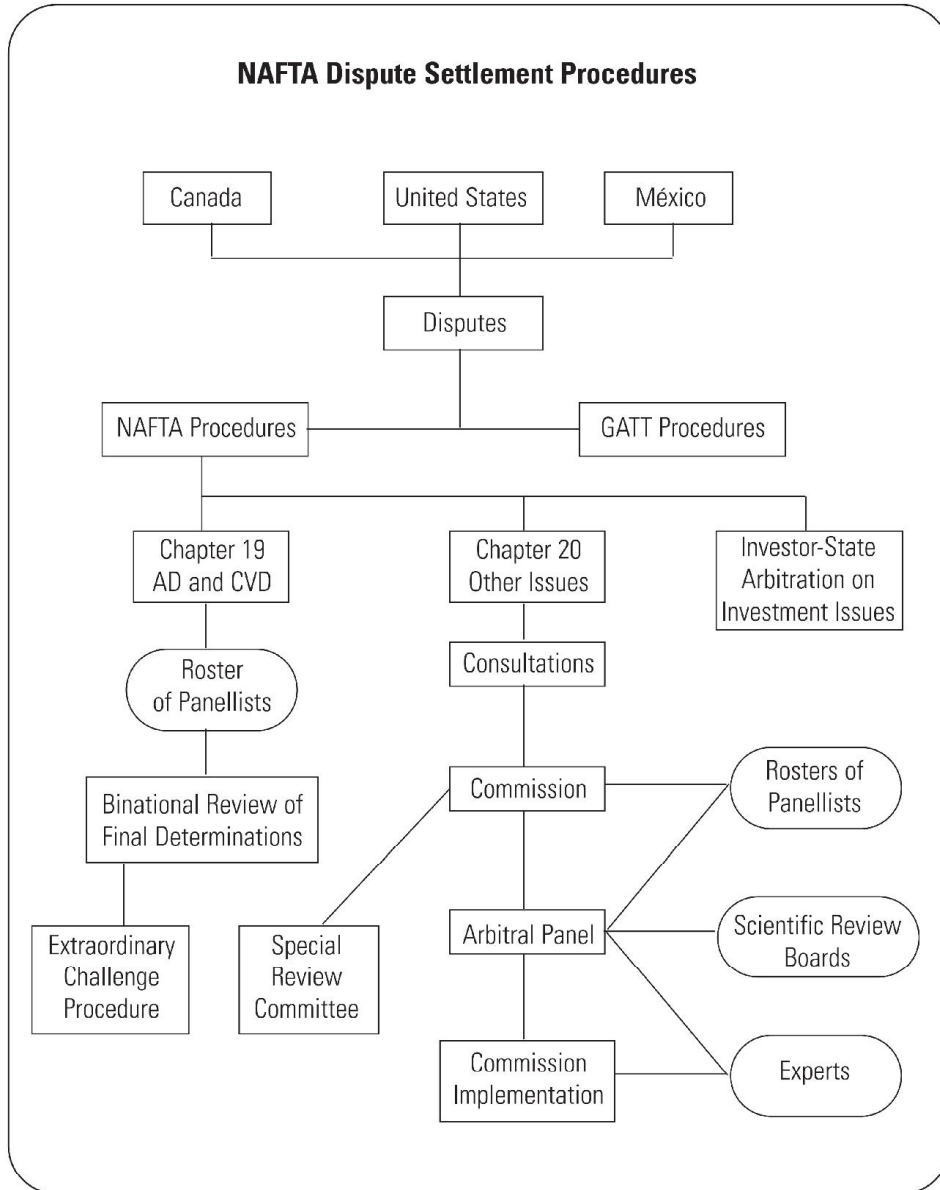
NAFTA Dispute Settlement Procedures

Canada

United States

México

Disputes

NAFTA Procedures

GATT Procedures

Chapter 19 AD and CVD

Chapter 20 Other Issues

Investor-State Arbitration on Investment Issues

Roster of Panellists

Consultations

Binational Review of Final Determinations

Commission

Rosters of Panellists

Extraordinary Challenge Procedure

Special Review Committee

Arbitral Panel

Scientific Review Boards

Commission Implementation

Experts